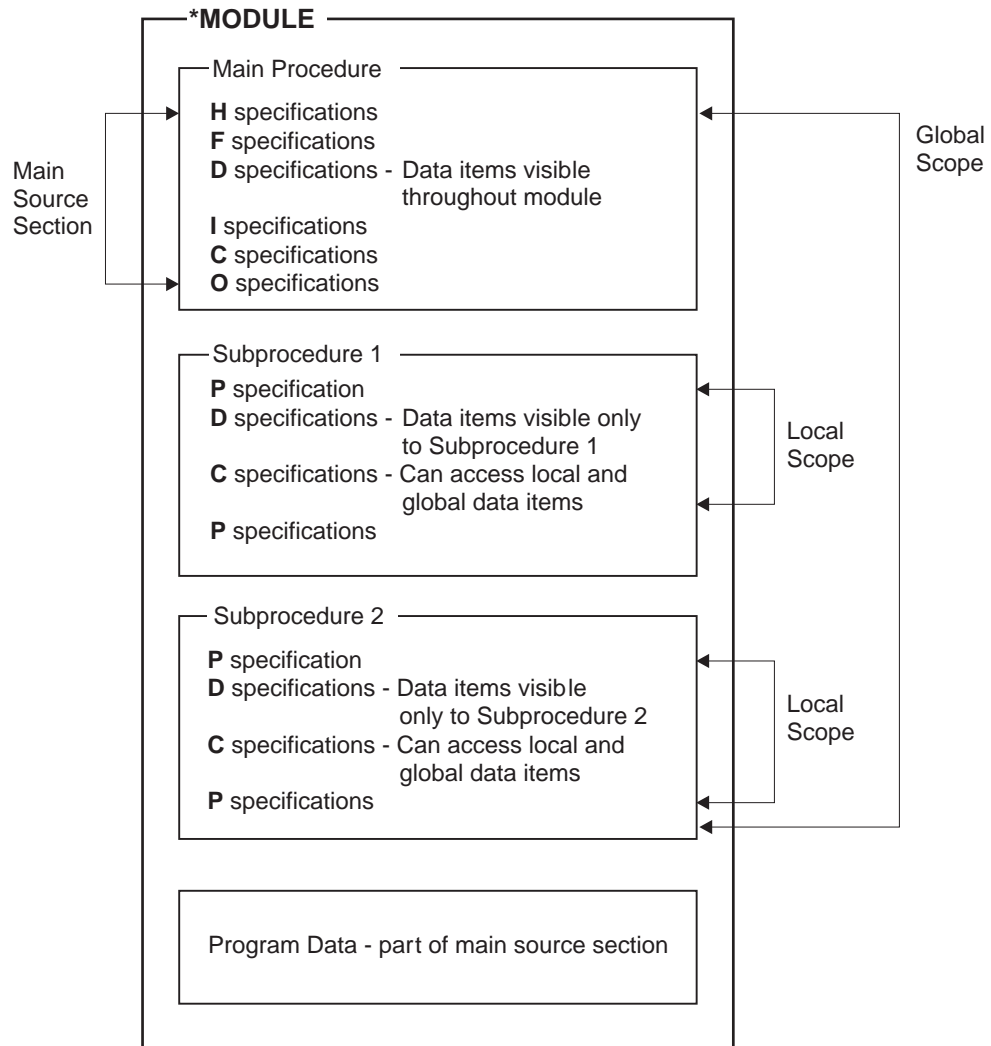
*MODULE

Main Source Section

Global Scope

Main Procedure

H specifications
F specifications
D specifications - Data items visible throughout module
I specifications
C specifications
O specifications

Subprocedure 1

P specification
D specifications - Data items visible only to Subprocedure 1
C specifications - Can access local and global data items
P specifications

Local Scope

Subprocedure 2

P specification
D specifications - Data items visible only to Subprocedure 2
C specifications - Can access local and global data items
P specifications

Local Scope

Program Data - part of main source section